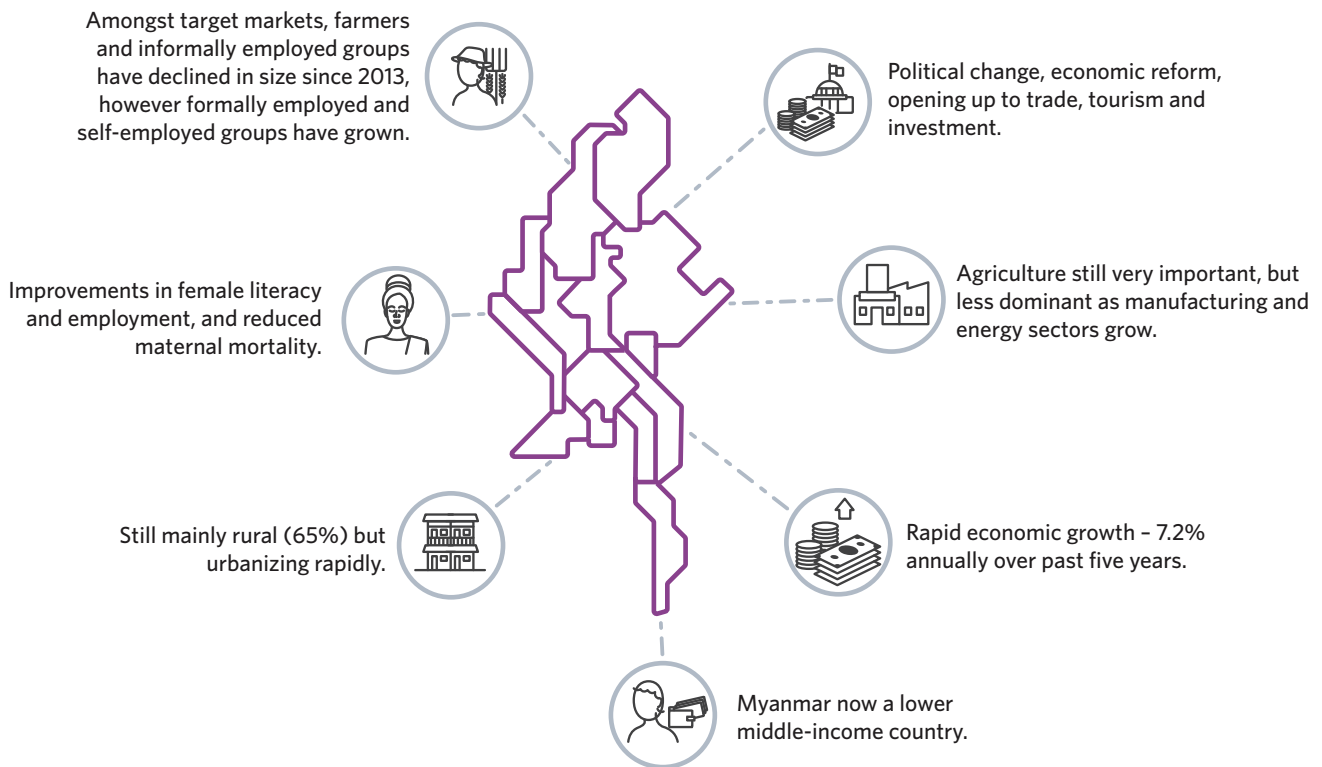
Amongst target markets, farmers and informally employed groups have declined in size since 2013, however formally employed and self-employed groups have grown.

Political change, economic reform, opening up to trade, tourism and investment.

Improvements in female literacy and employment, and reduced maternal mortality.

Agriculture still very important, but less dominant as manufacturing and energy sectors grow.

Still mainly rural (65%) but urbanizing rapidly.

Rapid economic growth – 7.2% annually over past five years.

Myanmar now a lower middle-income country.